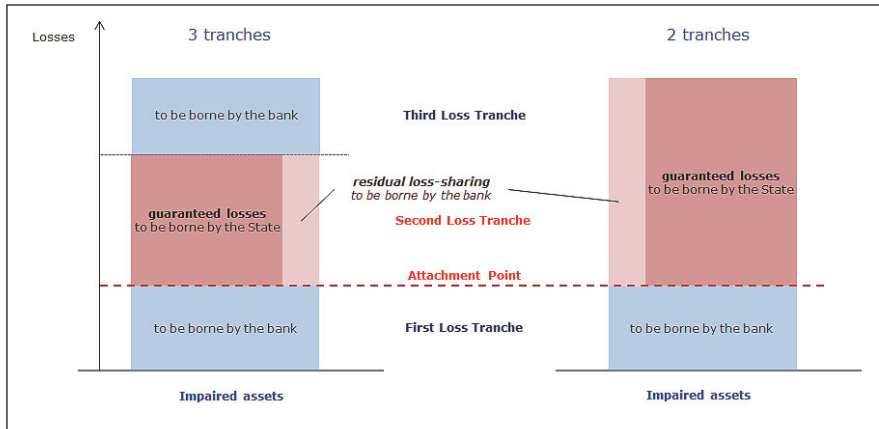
Losses

3 tranches

2 tranches

to be borne by the bank

Third Loss Tranche

guaranteed losses
to be borne by the State

residual loss-sharing
to be borne by the bank

guaranteed losses
to be borne by the State

Second Loss Tranche

Attachment Point

to be borne by the bank

First Loss Tranche

to be borne by the bank

Impaired assets

Impaired assets